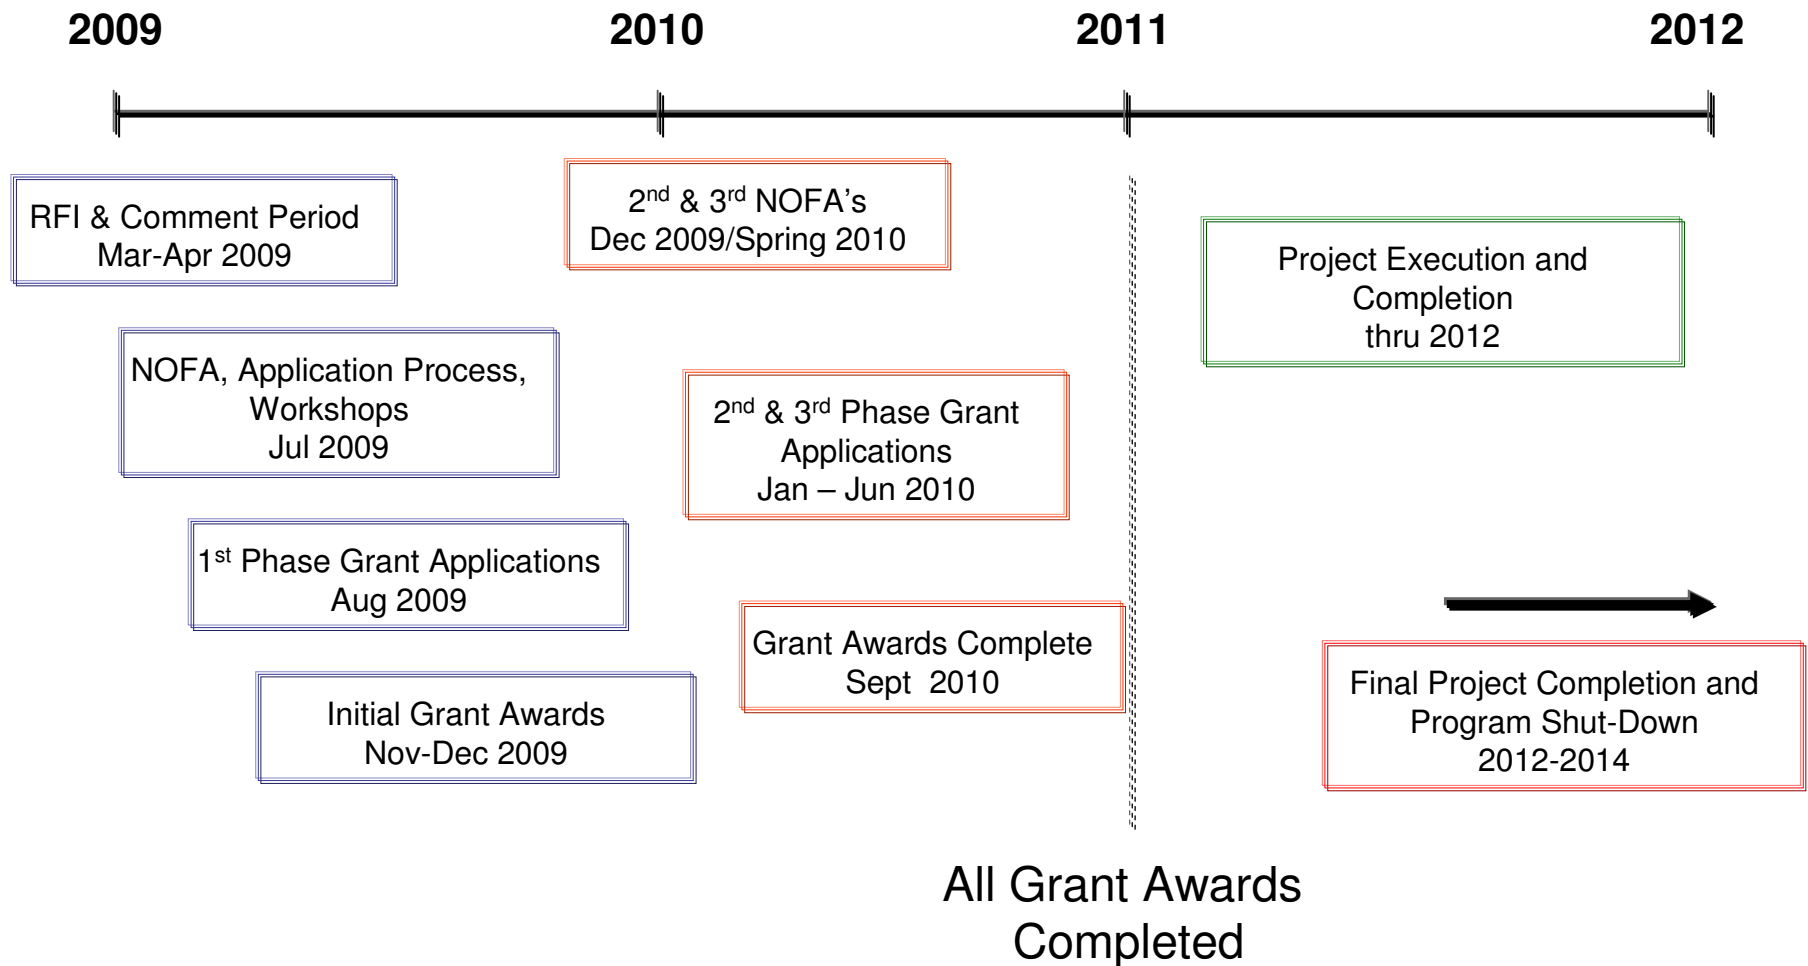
2009 2010 2011 2012

RFI & Comment Period
Mar-Apr 2009

NOFA, Application Process, Workshops
Jul 2009

1$^{st}$ Phase Grant Applications
Aug 2009

Initial Grant Awards
Nov-Dec 2009

2$^{nd}$ & 3$^{rd}$ NOFA's
Dec 2009/Spring 2010

2$^{nd}$ & 3$^{rd}$ Phase Grant Applications
Jan – Jun 2010

Grant Awards Complete
Sept 2010

Project Execution and Completion
thru 2012

Final Project Completion and Program Shut-Down
2012-2014

All Grant Awards Completed